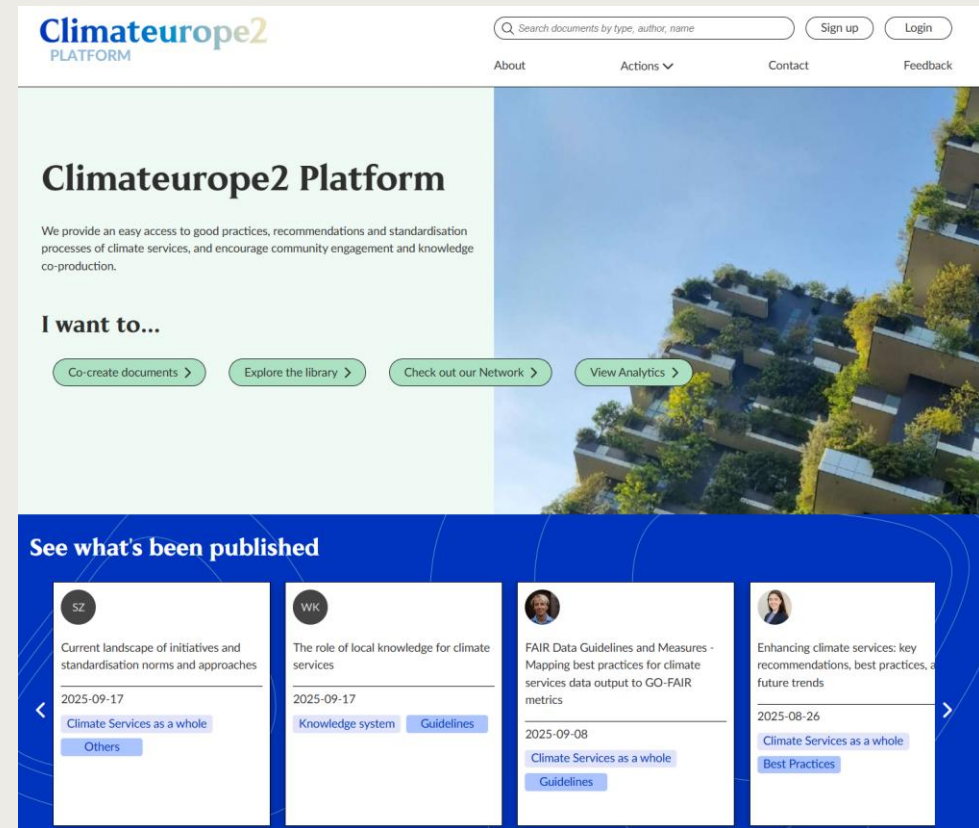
Climateurope2
PLATFORM

Search documents by type, author, name

Sign up

Login

About

Actions

Contact

Feedback

Climateurope2 Platform

We provide an easy access to good practices, recommendations and standardisation processes of climate services, and encourage community engagement and knowledge co-production.

I want to...

Co-create documents

Explore the library

Check out our Network

View Analytics

See what's been published

SZ

Current landscape of initiatives and standardisation norms and approaches

2025-09-17

Climate Services as a whole

Others

WK

The role of local knowledge for climate services

2025-09-17

Knowledge system

Guidelines

FAIR Data Guidelines and Measures - Mapping best practices for climate services data output to GO-FAIR metrics

2025-09-08

Climate Services as a whole

Guidelines

Enhancing climate services: key recommendations, best practices, a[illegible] future trends

2025-08-26

Climate Services as a whole

Best Practices